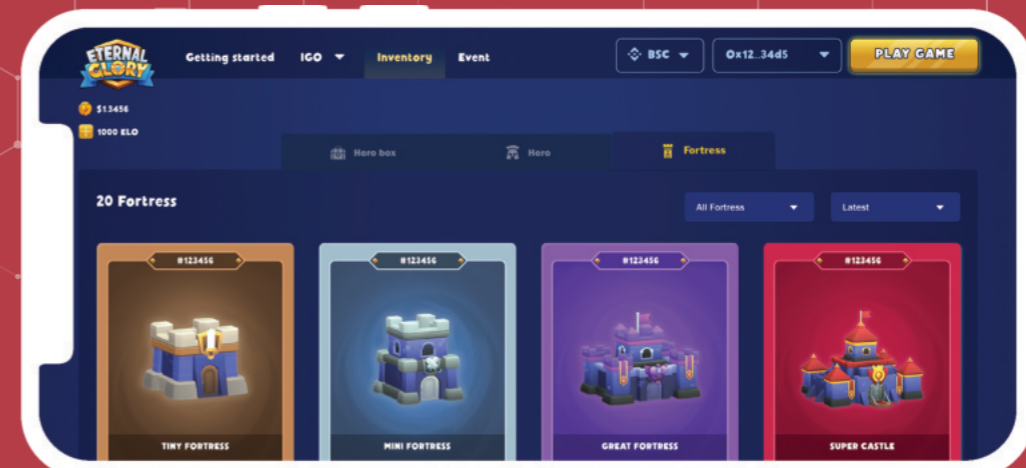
ETERNAL GLORY

Getting started
IGO
Inventory
Event

BSC
0x12...34d5
PLAY GAME

$13456
1000 ELO

Hero box
Hero
Fortress

20 Fortress

All Fortress
Latest

#123456
TINY FORTRESS

#123456
MINI FORTRESS

#123456
GREAT FORTRESS

#123456
SUPER CASTLE